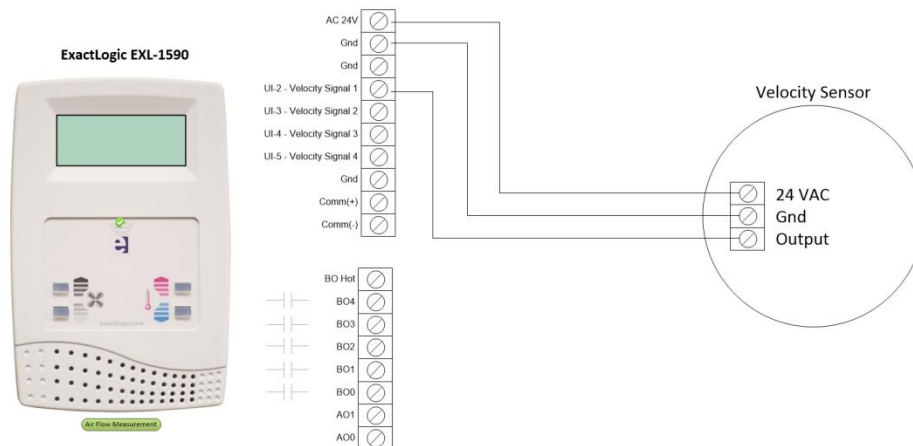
ExactLogic EXL-1590

exactlogic.com

Air Flow Measurement

AC 24V
Gnd
Gnd
UI-2 - Velocity Signal 1
UI-3 - Velocity Signal 2
UI-4 - Velocity Signal 3
UI-5 - Velocity Signal 4
Gnd
Comm(+)
Comm(-)

BO Hot
BO4
BO3
BO2
BO1
BO0
AO1
AO0

Velocity Sensor

24 VAC
Gnd
Output